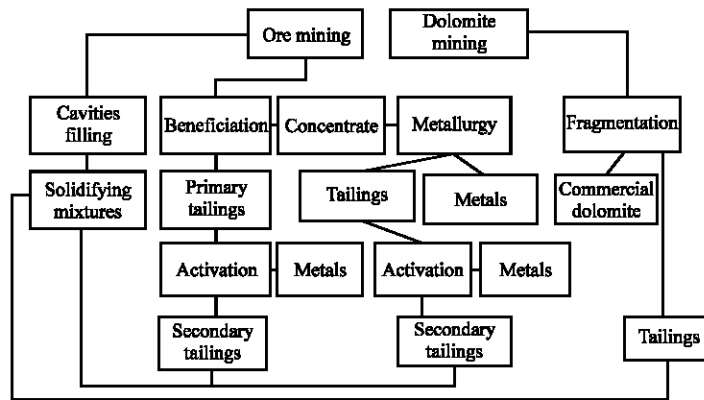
Ore mining

Dolomite mining

Cavities filling

Beneficiation

Concentrate

Metallurgy

Fragmentation

Solidifying mixtures

Primary tailings

Tailings

Metals

Commercial dolomite

Activation

Metals

Activation

Metals

Secondary tailings

Secondary tailings

Tailings